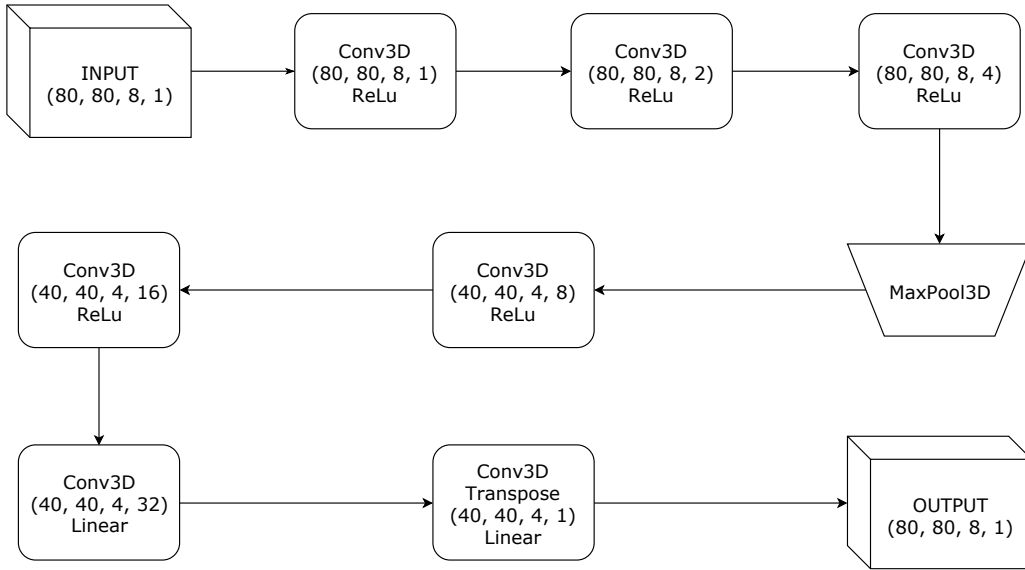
INPUT
(80, 80, 8, 1)

Conv3D
(80, 80, 8, 1)
ReLu

Conv3D
(80, 80, 8, 2)
ReLu

Conv3D
(80, 80, 8, 4)
ReLu

MaxPool3D

Conv3D
(40, 40, 4, 8)
ReLu

Conv3D
(40, 40, 4, 16)
ReLu

Conv3D
(40, 40, 4, 32)
Linear

Conv3D
Transpose
(40, 40, 4, 1)
Linear

OUTPUT
(80, 80, 8, 1)